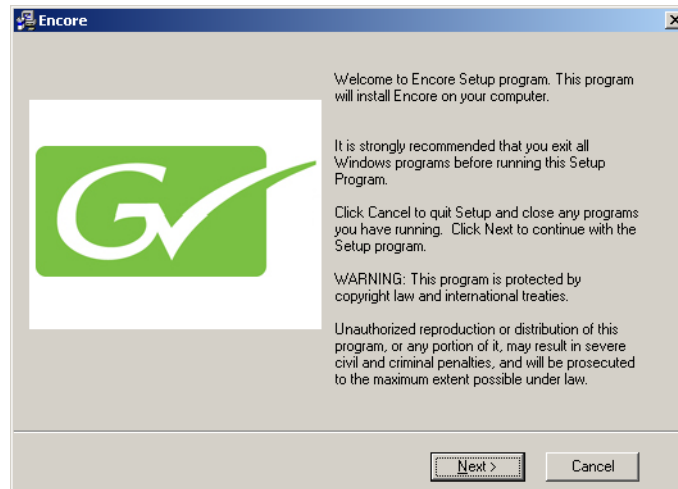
Encore

Welcome to Encore Setup program. This program will install Encore on your computer.

It is strongly recommended that you exit all Windows programs before running this Setup Program.

Click Cancel to quit Setup and close any programs you have running. Click Next to continue with the Setup program.

WARNING: This program is protected by copyright law and international treaties.

Unauthorized reproduction or distribution of this program, or any portion of it, may result in severe civil and criminal penalties, and will be prosecuted to the maximum extent possible under law.

Next >

Cancel